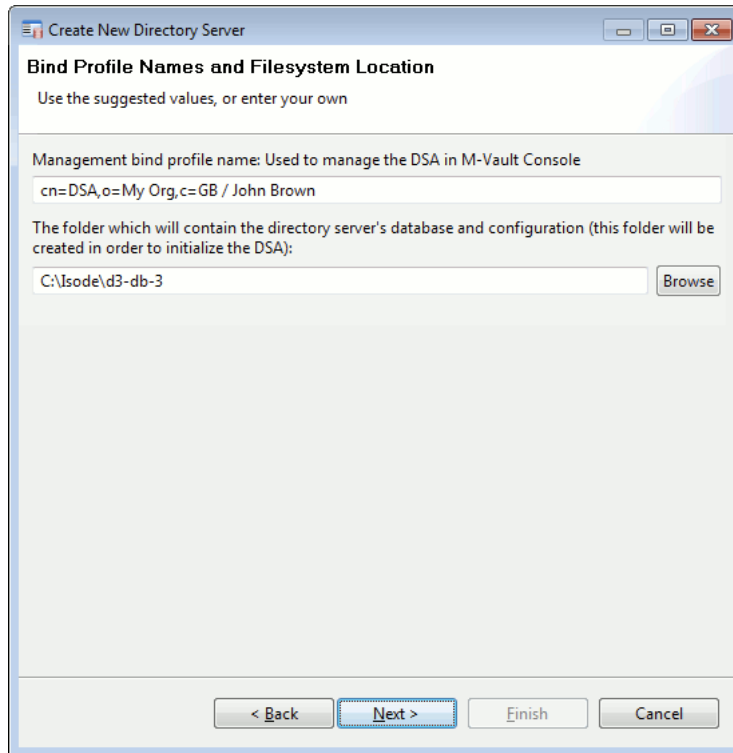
Create New Directory Server

Bind Profile Names and Filesystem Location

Use the suggested values, or enter your own

Management bind profile name: Used to manage the DSA in M-Vault Console

cn=DSA,o=My Org,c=GB / John Brown

The folder which will contain the directory server's database and configuration (this folder will be created in order to initialize the DSA):

C:\Isode\d3-db-3

Browse

< Back

Next >

Finish

Cancel